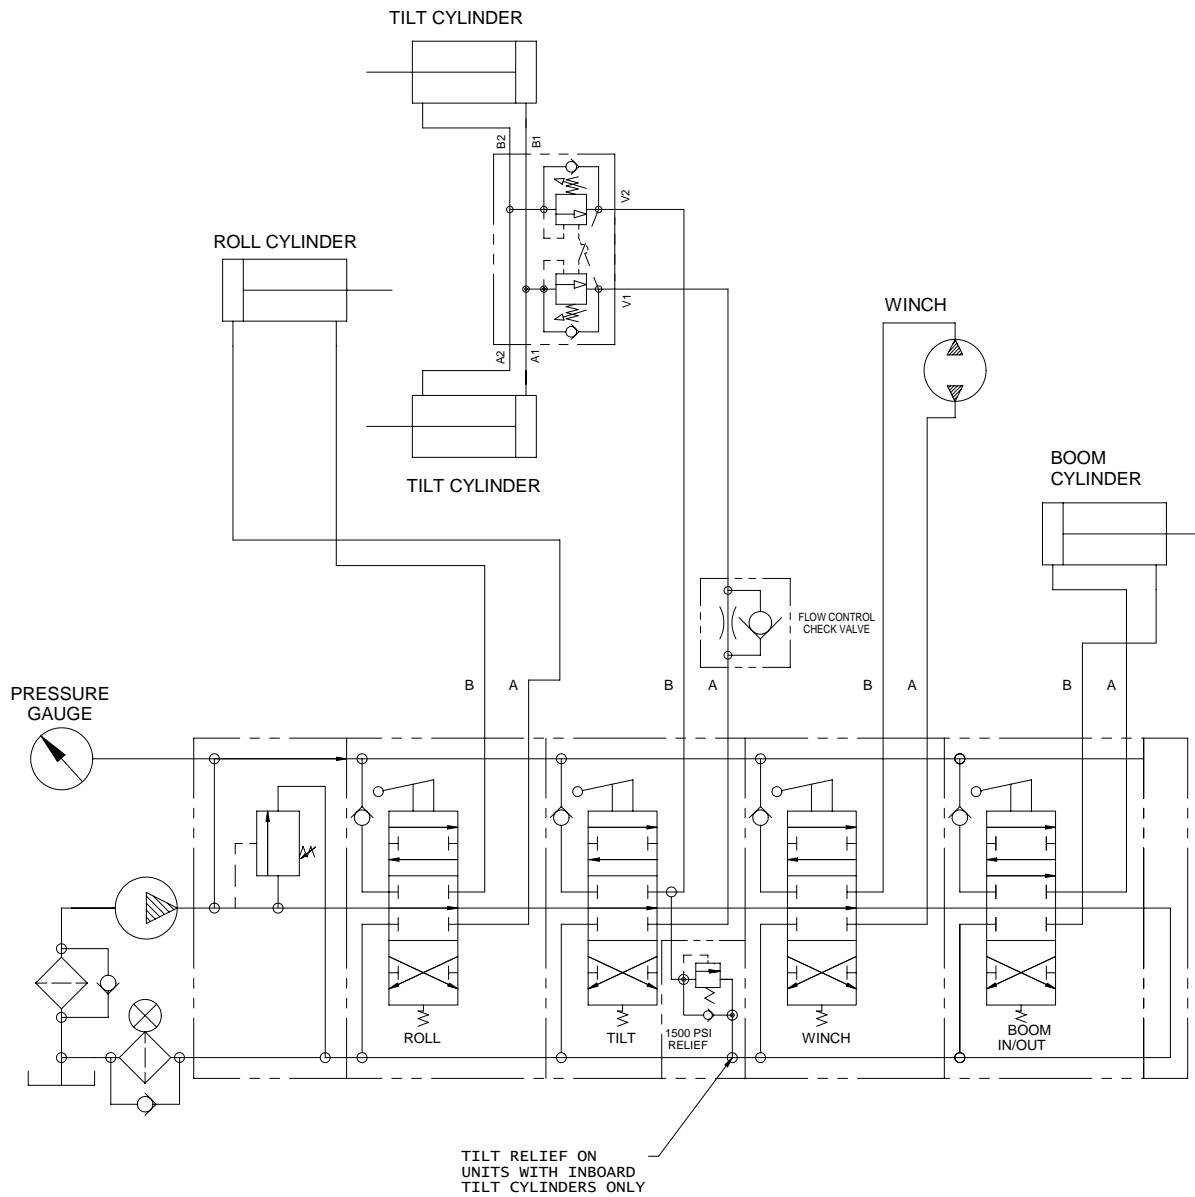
TILT CYLINDER

B2
B1
V2
V1
A2
A1

ROLL CYLINDER

WINCH

TILT CYLINDER

BOOM
CYLINDER

FLOW CONTROL
CHECK VALVE

PRESSURE
GAUGE

B A B A B A B A

ROLL

TILT

1500 PSI
RELIEF

WINCH

BOOM
IN/OUT

TILT RELIEF ON
UNITS WITH INBOARD
TILT CYLINDERS ONLY